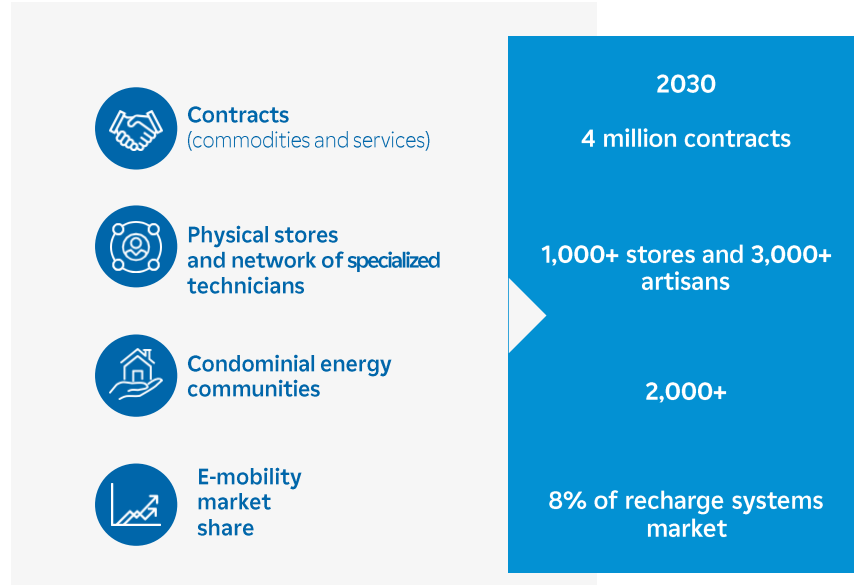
Contracts
(commodities and services)

Physical stores and network of specialized technicians

Condominial energy communities

E-mobility market share

2030

4 million contracts

1,000+ stores and 3,000+ artisans

2,000+

8% of recharge systems market